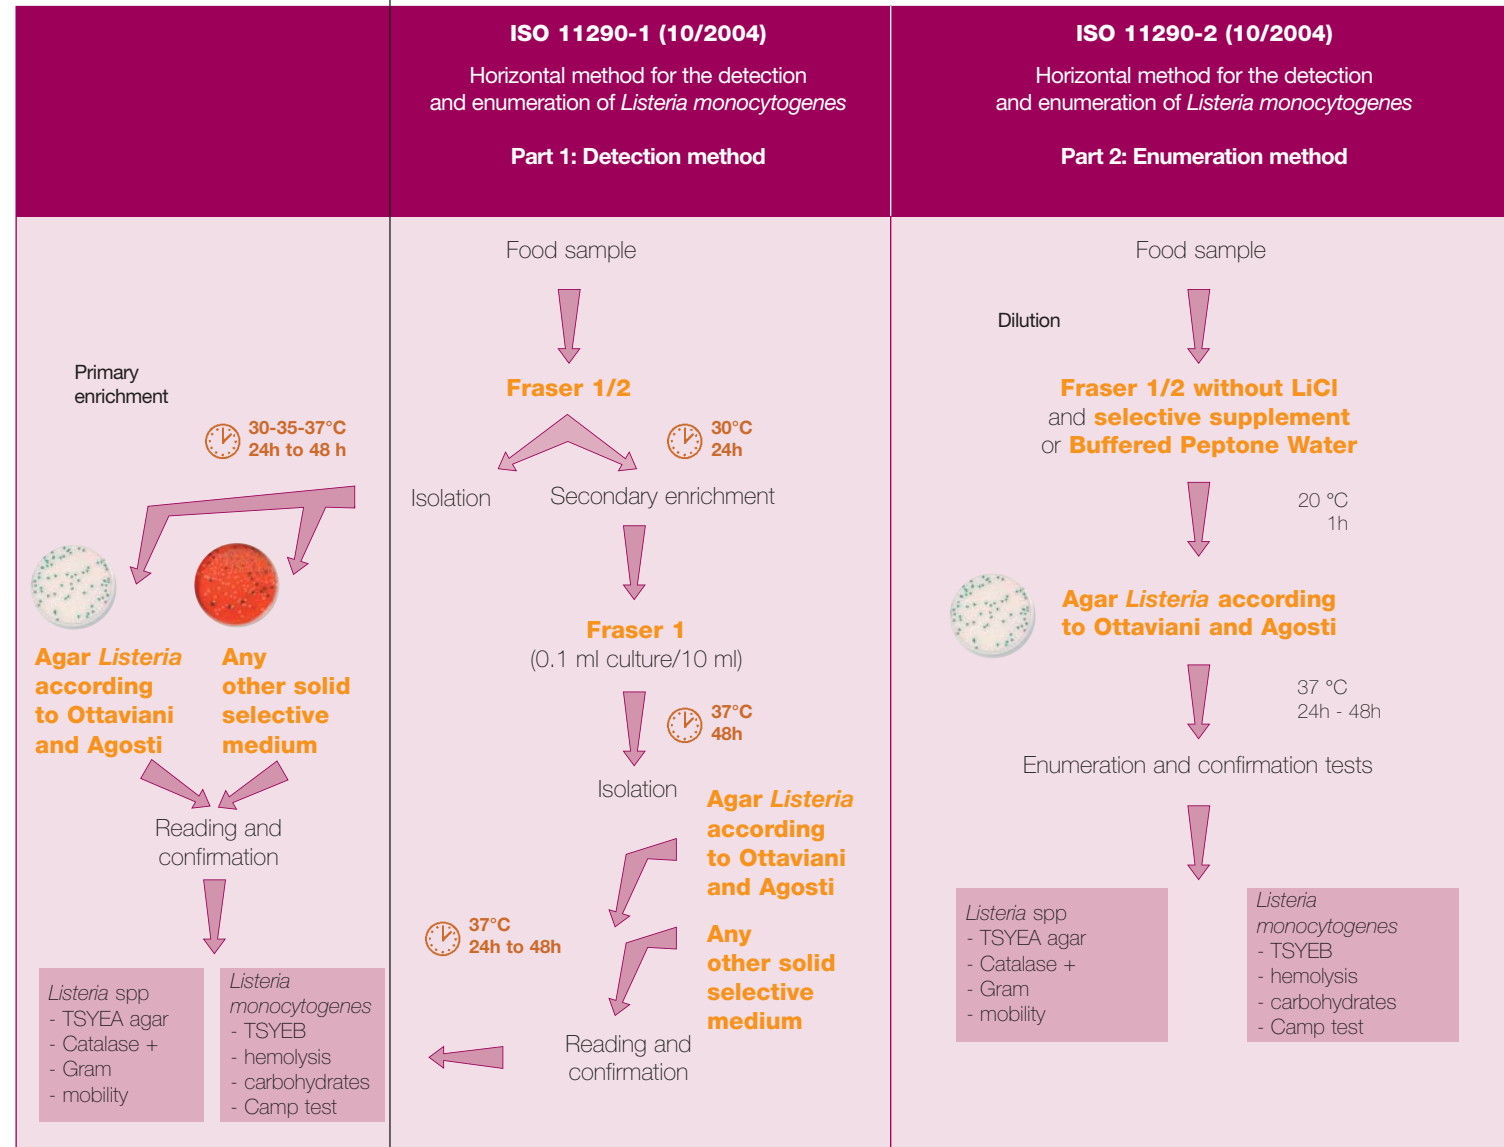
ISO 11290-1 (10/2004)

Horizontal method for the detection and enumeration of *Listeria monocytogenes*

Part 1: Detection method

ISO 11290-2 (10/2004)

Horizontal method for the detection and enumeration of *Listeria monocytogenes*

Part 2: Enumeration method

Primary enrichment

30-35-37°C
24h to 48 h

Agar *Listeria* according to Ottaviani and Agosti

Any other solid selective medium

Reading and confirmation

*Listeria* spp
- TSYEA agar
- Catalase +
- Gram
- mobility

*Listeria monocytogenes*
- TSYEB
- hemolysis
- carbohydrates
- Camp test

Food sample

Fraser 1/2

30°C
24h

Isolation

Secondary enrichment

Fraser 1
(0.1 ml culture/10 ml)

37°C
48h

Isolation

Agar *Listeria* according to Ottaviani and Agosti

Any other solid selective medium

37°C
24h to 48h

Reading and confirmation

Food sample

Dilution

Fraser 1/2 without LiCl
and selective supplement
or Buffered Peptone Water

20 °C
1h

Agar *Listeria* according to Ottaviani and Agosti

37 °C
24h - 48h

Enumeration and confirmation tests

*Listeria* spp
- TSYEA agar
- Catalase +
- Gram
- mobility

*Listeria monocytogenes*
- TSYEB
- hemolysis
- carbohydrates
- Camp test